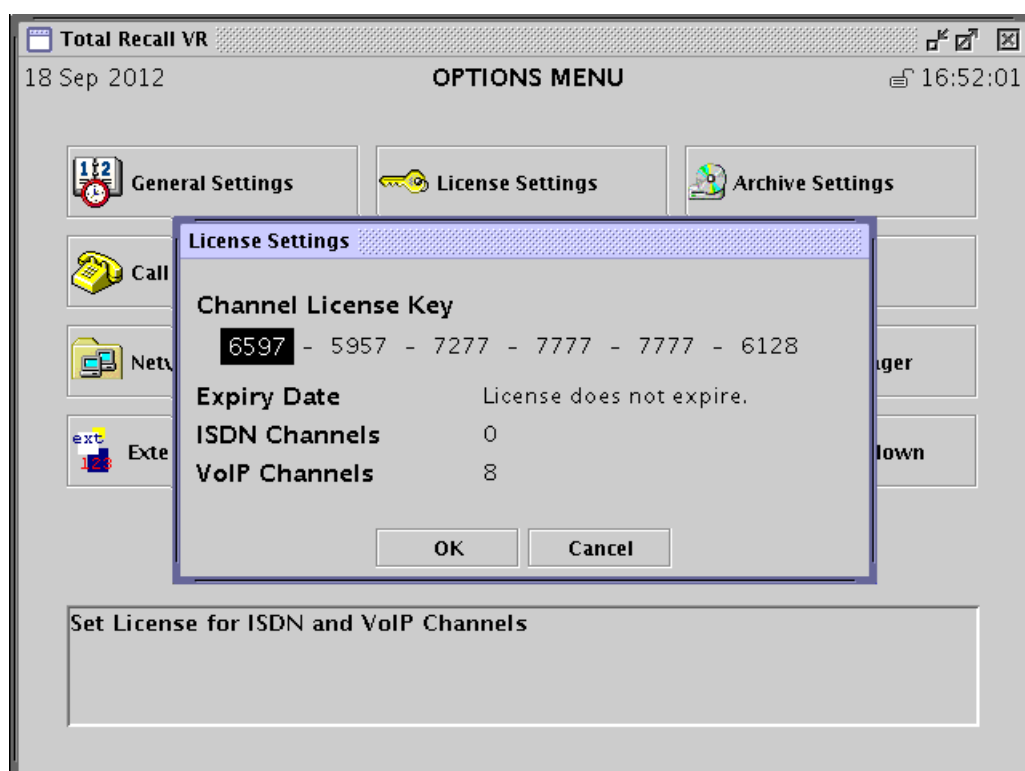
Total Recall VR

18 Sep 2012

OPTIONS MENU

16:52:01

General Settings

License Settings

Archive Settings

Call

Netv

ager

ext 123

Exte

lown

License Settings

Channel License Key

6597 - 5957 - 7277 - 7777 - 7777 - 6128

Expiry Date License does not expire.

ISDN Channels 0

VoIP Channels 8

OK

Cancel

Set License for ISDN and VoIP Channels